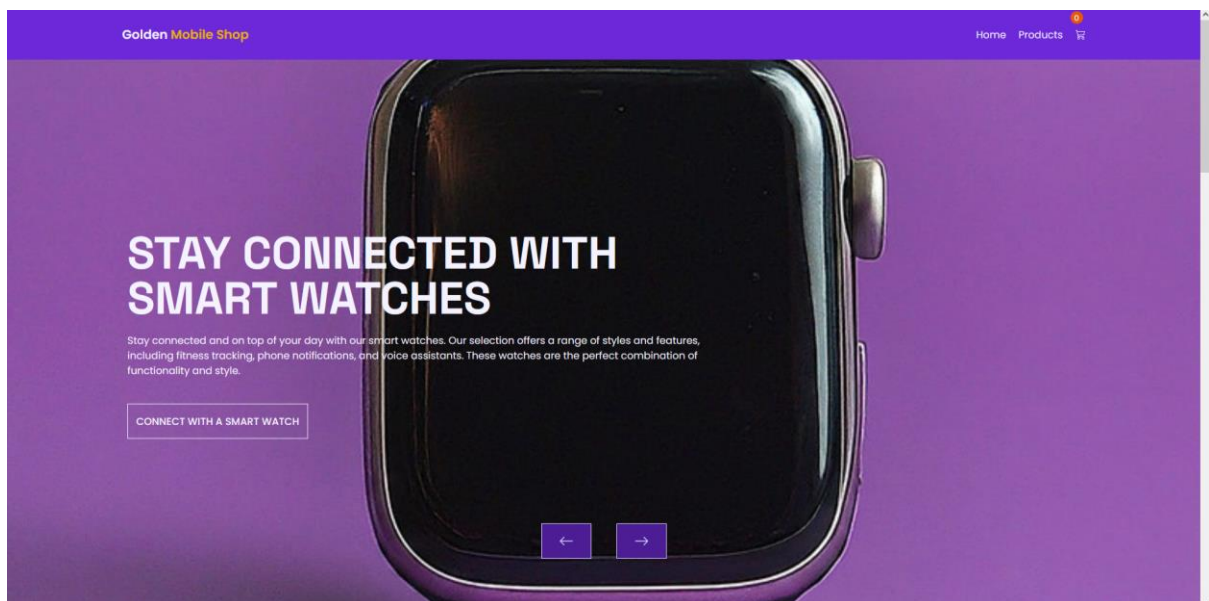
Golden Mobile Shop

Home Products 0

STAY CONNECTED WITH SMART WATCHES

Stay connected and on top of your day with our smart watches. Our selection offers a range of styles and features, including fitness tracking, phone notifications, and voice assistants. These watches are the perfect combination of functionality and style.

CONNECT WITH A SMART WATCH

← →